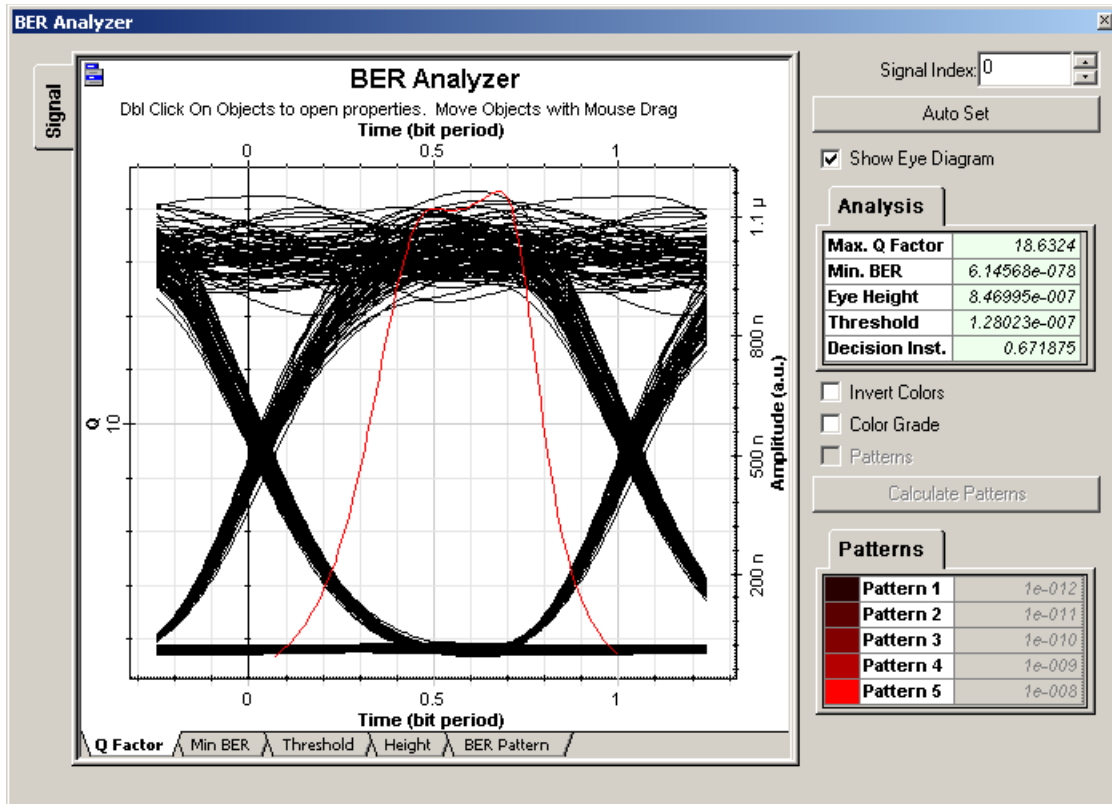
BER Analyzer

Signal

BER Analyzer

Dbl Click On Objects to open properties. Move Objects with Mouse Drag

Time (bit period)

0 0.5 1

Q

10

1.1 µ

800 n

500 n

200 n

Amplitude (a.u.)

0 0.5 1

Time (bit period)

Q Factor | Min BER | Threshold | Height | BER Pattern

Signal Index: 0

Auto Set

Show Eye Diagram

Analysis

| Max. Q Factor | 18.6324 |
|---|---|
| Min. BER | 6.14568e-078 |
| Eye Height | 8.46995e-007 |
| Threshold | 1.28023e-007 |
| Decision Inst. | 0.671875 |

Invert Colors

Color Grade

Patterns

Calculate Patterns

Patterns

| Pattern 1 | 1e-012 |
|---|---|
| Pattern 2 | 1e-011 |
| Pattern 3 | 1e-010 |
| Pattern 4 | 1e-009 |
| Pattern 5 | 1e-008 |